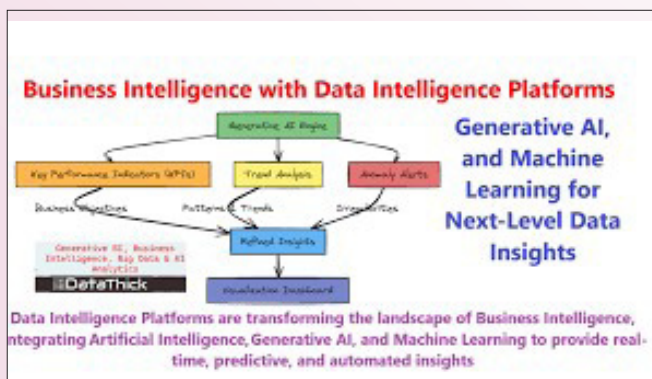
Business Intelligence with Data Intelligence Platforms

Generative AI Engine

Key Performance Indicators (KPIs)

Trend Analysis

Anomaly Alerts

Business Objectives

Patterns & Trends

Irregularities

Refined Insights

Visualization Dashboard

Generative AI, Business Intelligence, Big Data & AI Analytics

DataThick

Generative AI, and Machine Learning for Next-Level Data Insights

Data Intelligence Platforms are transforming the landscape of Business Intelligence, integrating Artificial Intelligence, Generative AI, and Machine Learning to provide real-time, predictive, and automated insights